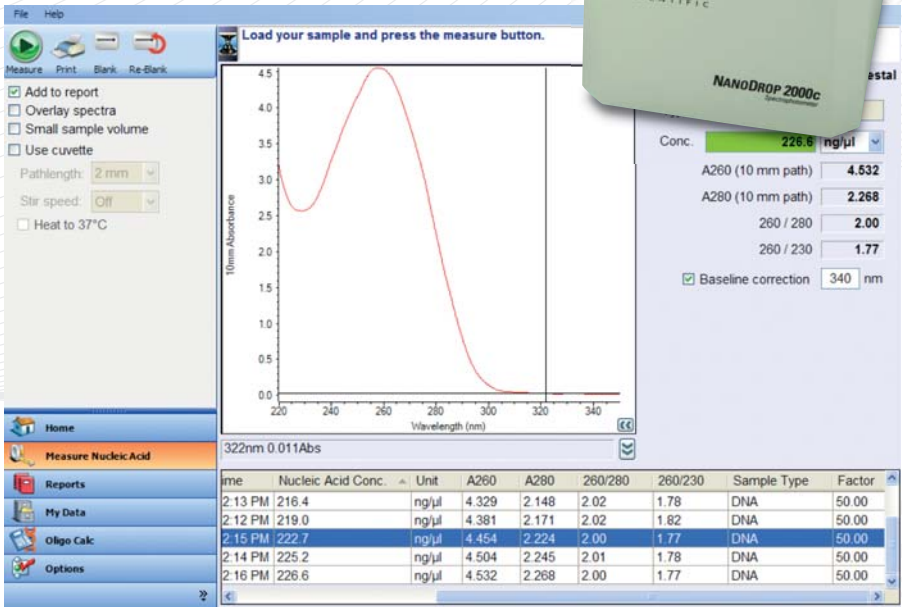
File Help

Measure Print Blank Re-Blank

Load your sample and press the measure button.

☑ Add to report
☐ Overlay spectra
☐ Small sample volume
☐ Use cuvette
Pathlength: 2 mm
Stir speed: Off
☐ Heat to 37°C

NANODROP 2000c
Spectrophotometer

estal

Conc. 226.6 ng/µl
A260 (10 mm path) 4.532
A280 (10 mm path) 2.268
260 / 280 2.00
260 / 230 1.77
☑ Baseline correction 340 nm

10mm Absorbance
4.5
4.0
3.5
3.0
2.5
2.0
1.5
1.0
0.5
0.0
220 240 260 280 300 320 340
Wavelength (nm)

322nm 0.011Abs

Home
Measure Nucleic Acid
Reports
My Data
Oligo Calc
Options

| ime | Nucleic Acid Conc. | Unit | A260 | A280 | 260/280 | 260/230 | Sample Type | Factor |
|---|---|---|---|---|---|---|---|---|
| 2:13 PM | 216.4 | ng/µl | 4.329 | 2.148 | 2.02 | 1.78 | DNA | 50.00 |
| 2:12 PM | 219.0 | ng/µl | 4.381 | 2.171 | 2.02 | 1.82 | DNA | 50.00 |
| 2:15 PM | 222.7 | ng/µl | 4.454 | 2.224 | 2.00 | 1.77 | DNA | 50.00 |
| 2:14 PM | 225.2 | ng/µl | 4.504 | 2.245 | 2.01 | 1.78 | DNA | 50.00 |
| 2:16 PM | 226.6 | ng/µl | 4.532 | 2.268 | 2.00 | 1.77 | DNA | 50.00 |